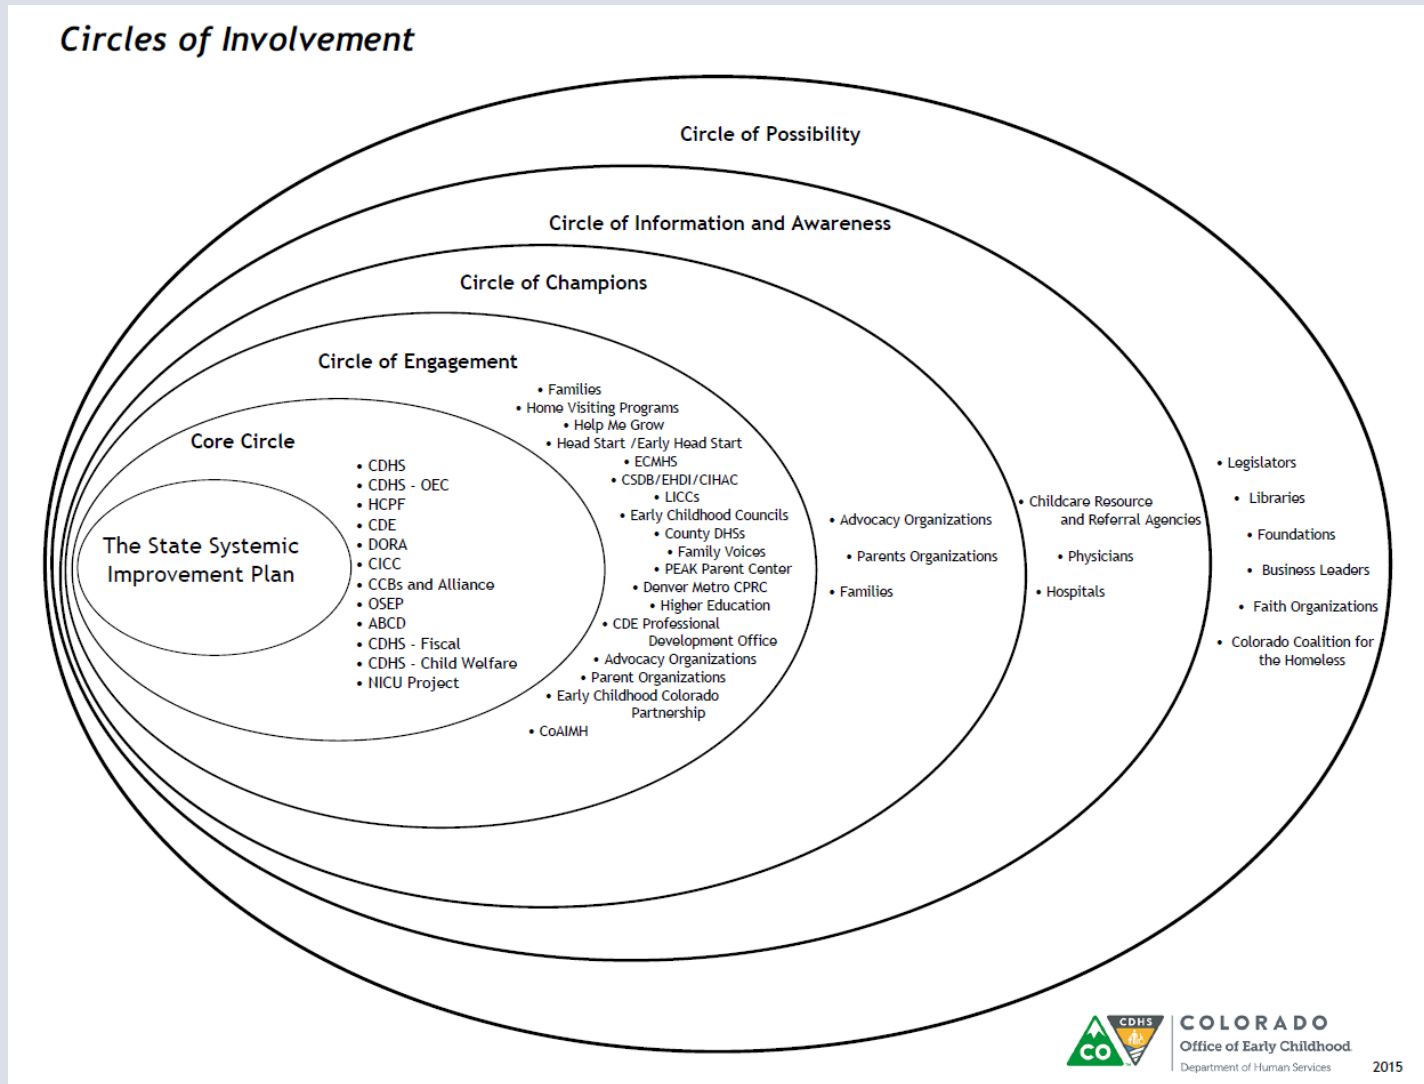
Circles of Involvement

Circle of Possibility

Circle of Information and Awareness

Circle of Champions

Circle of Engagement

Core Circle

The State Systemic Improvement Plan

• CDHS
• CDHS - OEC
• HCPF
• CDE
• DORA
• CICC
• CCBs and Alliance
• OSEP
• ABCD
• CDHS - Fiscal
• CDHS - Child Welfare
• NICU Project

• Families
• Home Visiting Programs
• Help Me Grow
• Head Start /Early Head Start
• ECMHS
• CSDB/EHDI/CIHAC
• LICCs
• Early Childhood Councils
• County DHSs
• Family Voices
• PEAK Parent Center
• Denver Metro CPRC
• Higher Education
• CDE Professional Development Office
• Advocacy Organizations
• Parent Organizations
• Early Childhood Colorado Partnership
• CoAIMH

• Advocacy Organizations
• Parents Organizations
• Families

• Childcare Resource and Referral Agencies
• Physicians
• Hospitals

• Legislators
• Libraries
• Foundations
• Business Leaders
• Faith Organizations
• Colorado Coalition for the Homeless

CDHS CO
COLORADO
Office of Early Childhood
Department of Human Services
2015